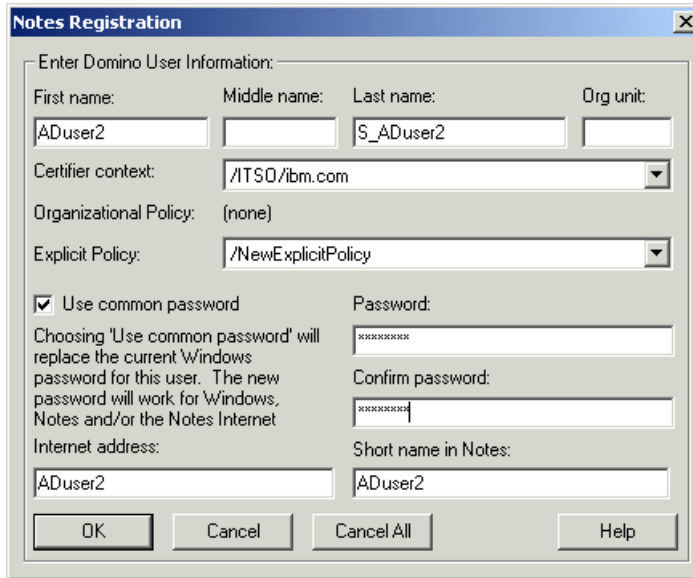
Notes Registration

Enter Domino User Information:

First name: ADuser2
Middle name:
Last name: S_ADuser2
Org unit:

Certifier context: /ITSO/ibm.com

Organizational Policy: (none)

Explicit Policy: /NewExplicitPolicy

Use common password

Choosing 'Use common password' will replace the current Windows password for this user. The new password will work for Windows, Notes and/or the Notes Internet

Password: ********

Confirm password: ********

Internet address: ADuser2

Short name in Notes: ADuser2

OK
Cancel
Cancel All
Help